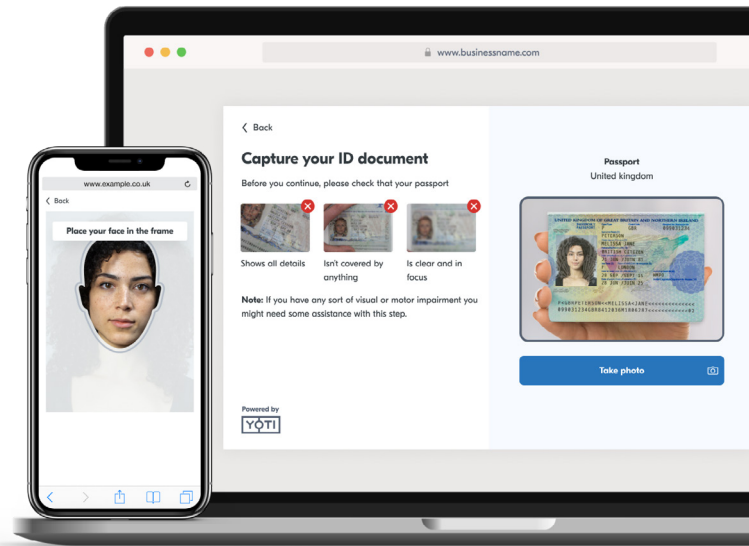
www.businessname.com

Back

Capture your ID document

Before you continue, please check that your passport

Shows all details

Isn't covered by anything

Is clear and in focus

**Note:** If you have any sort of visual or motor impairment you might need some assistance with this step.

Powered by
YOTI

Passport
United kingdom

UNITED KINGDOM OF GREAT BRITAIN AND NORTHERN IRELAND
PETERSON
MELISSA JANE
BRITISH CITIZEN
LONDON
P<GBRPETERSON<<MELISSA<JANE<<<<<<<<<<<<<<<<
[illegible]

Take photo

www.example.co.uk

Back

Place your face in the frame